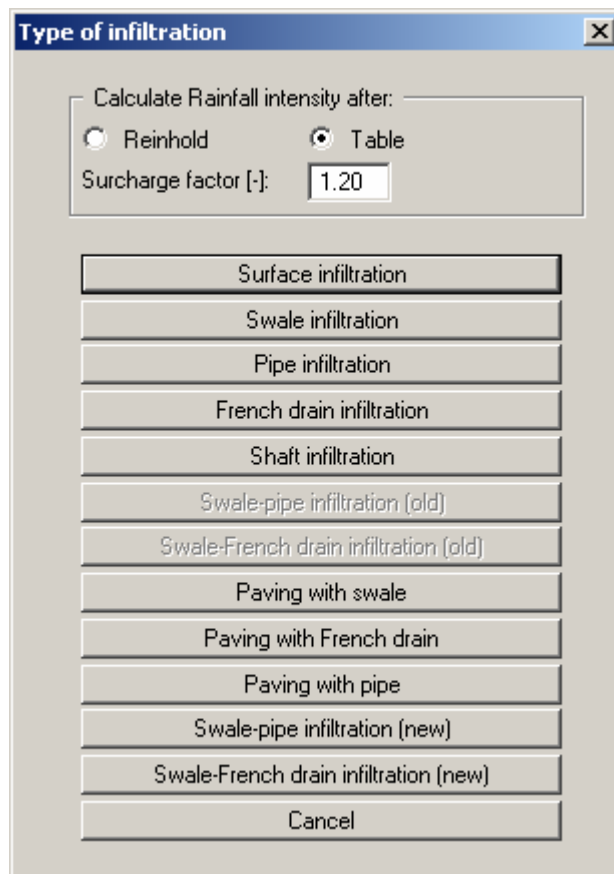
Type of infiltration

X

Calculate Rainfall intensity after:

Reinhold

Table

Surcharge factor [-]: 1.20

Surface infiltration

Swale infiltration

Pipe infiltration

French drain infiltration

Shaft infiltration

Swale-pipe infiltration (old)

Swale-French drain infiltration (old)

Paving with swale

Paving with French drain

Paving with pipe

Swale-pipe infiltration (new)

Swale-French drain infiltration (new)

Cancel